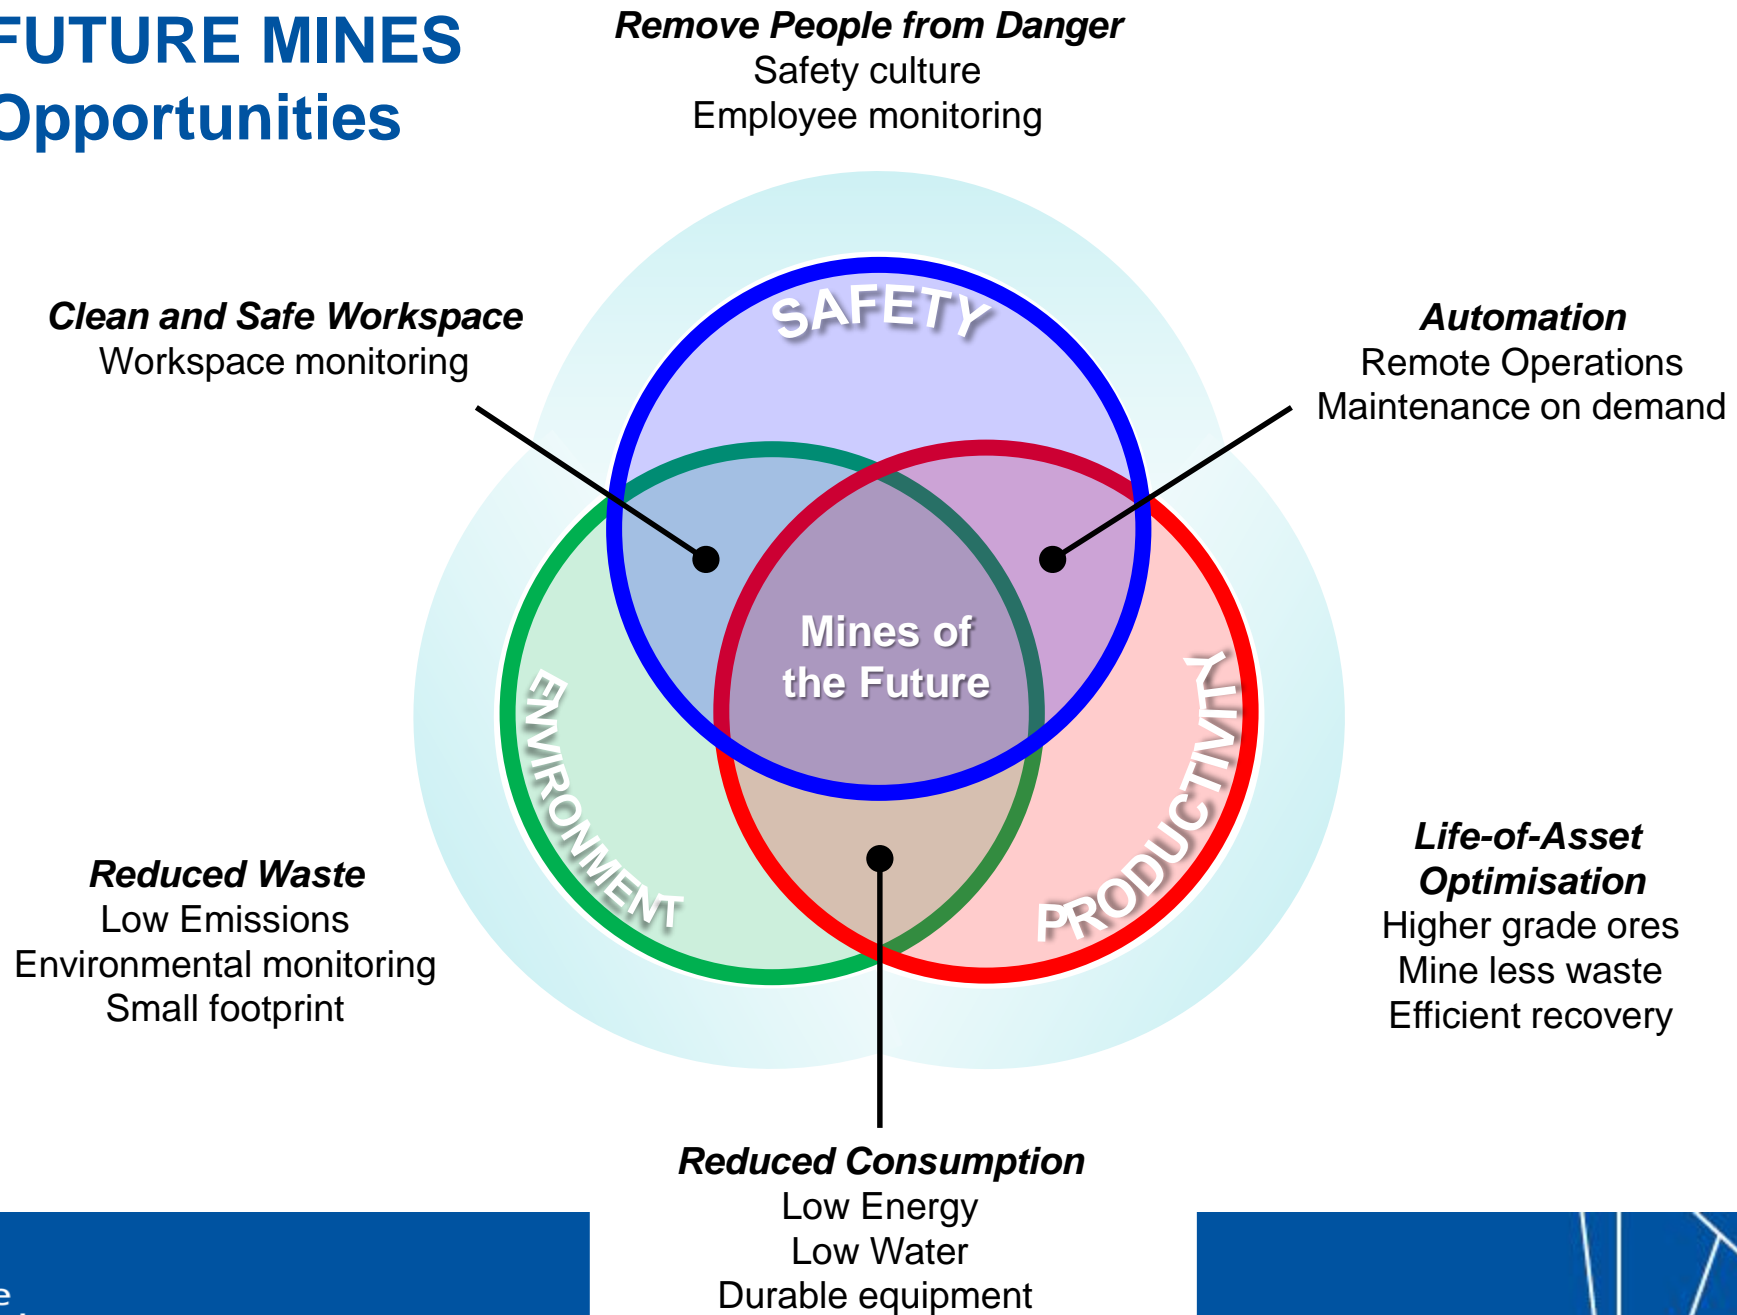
FUTURE MINES
Opportunities

Remove People from Danger
Safety culture
Employee monitoring

Clean and Safe Workspace
Workspace monitoring

Automation
Remote Operations
Maintenance on demand

SAFETY

Mines of the Future

ENVIRONMENT

PRODUCTIVITY

Reduced Waste
Low Emissions
Environmental monitoring
Small footprint

Life-of-Asset Optimisation
Higher grade ores
Mine less waste
Efficient recovery

Reduced Consumption
Low Energy
Low Water
Durable equipment

e